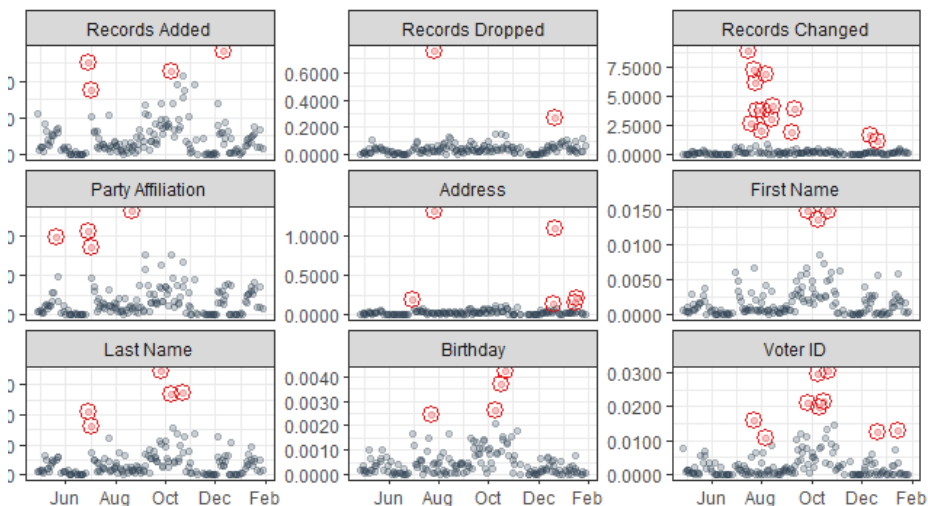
Records Added

Records Dropped

0.6000
0.4000
0.2000
0.0000

Records Changed

7.5000
5.0000
2.5000
0.0000

Party Affiliation

Address

1.0000
0.5000
0.0000

First Name

0.0150
0.0100
0.0050
0.0000

Last Name

Jun Aug Oct Dec Feb

Birthday

0.0040
0.0030
0.0020
0.0010
0.0000

Jun Aug Oct Dec Feb

Voter ID

0.0300
0.0200
0.0100
0.0000

Jun Aug Oct Dec Feb